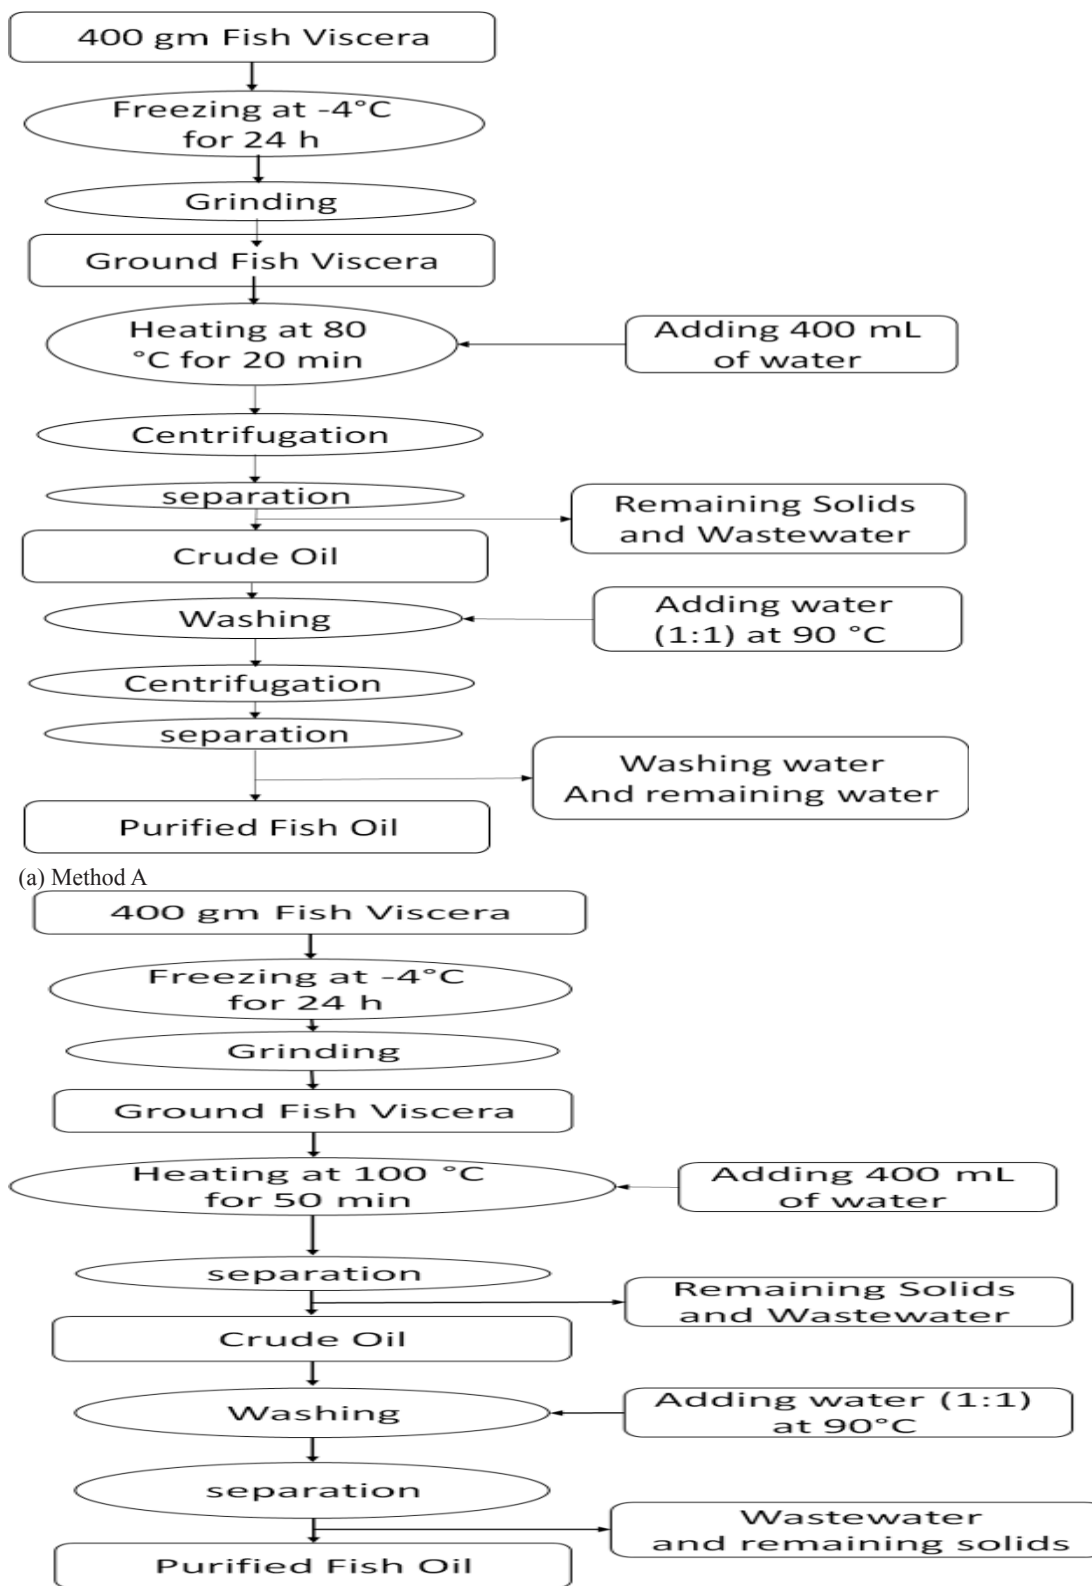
400 gm Fish Viscera

Freezing at -4°C for 24 h

Grinding

Ground Fish Viscera

Heating at 80 °C for 20 min

Adding 400 mL of water

Centrifugation

separation

Remaining Solids and Wastewater

Crude Oil

Washing

Adding water (1:1) at 90 °C

Centrifugation

separation

Washing water And remaining water

Purified Fish Oil

(a) Method A

400 gm Fish Viscera

Freezing at -4°C for 24 h

Grinding

Ground Fish Viscera

Heating at 100 °C for 50 min

Adding 400 mL of water

separation

Remaining Solids and Wastewater

Crude Oil

Washing

Adding water (1:1) at 90°C

separation

Wastewater and remaining solids

Purified Fish Oil